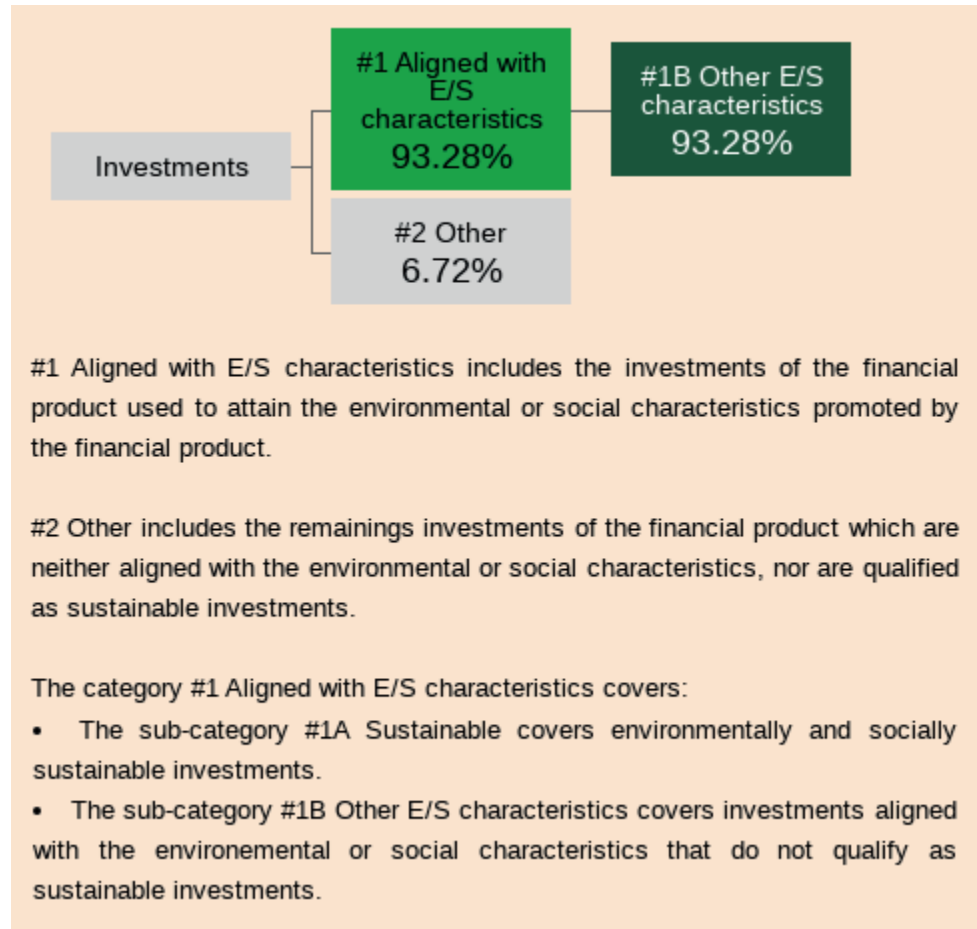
Investments

#1 Aligned with E/S characteristics
93.28%

#1B Other E/S characteristics
93.28%

#2 Other
6.72%

#1 Aligned with E/S characteristics includes the investments of the financial product used to attain the environmental or social characteristics promoted by the financial product.

#2 Other includes the remainings investments of the financial product which are neither aligned with the environmental or social characteristics, nor are qualified as sustainable investments.

The category #1 Aligned with E/S characteristics covers:
• The sub-category #1A Sustainable covers environmentally and socially sustainable investments.
• The sub-category #1B Other E/S characteristics covers investments aligned with the environemental or social characteristics that do not qualify as sustainable investments.